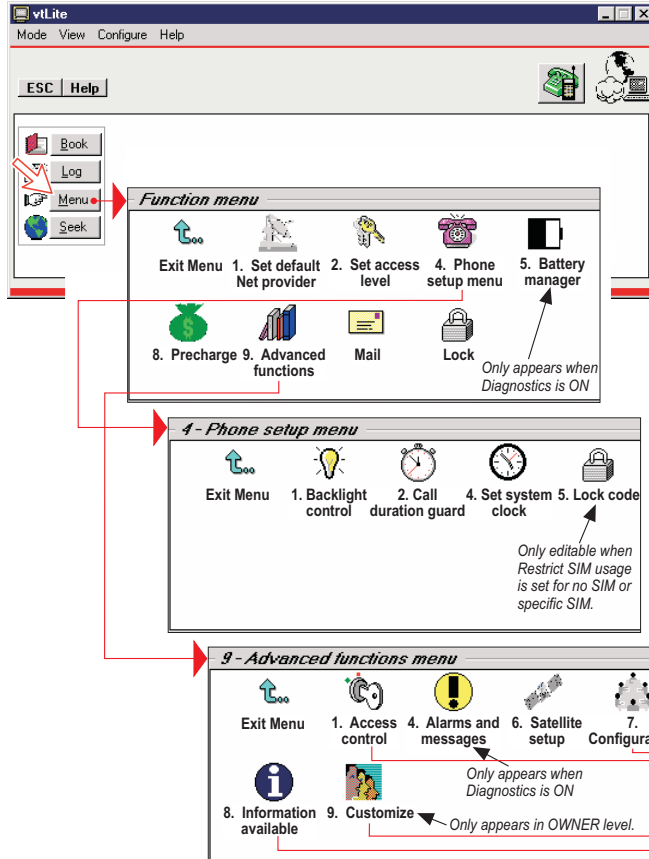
vtLite

Mode View Configure Help

ESC Help

Book
Log
Menu
Seek

Function menu

Exit Menu 1. Set default Net provider 2. Set access level 4. Phone setup menu 5. Battery manager

8. Precharge 9. Advanced functions Mail Lock

Only appears when Diagnostics is ON

4 - Phone setup menu

Exit Menu 1. Backlight control 2. Call duration guard 4. Set system clock 5. Lock code

Only editable when Restrict SIM usage is set for no SIM or specific SIM.

9 - Advanced functions menu

Exit Menu 1. Access control 4. Alarms and messages 6. Satellite setup 7. Configura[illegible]

Only appears when Diagnostics is ON

8. Information available 9. Customize

Only appears in OWNER level.